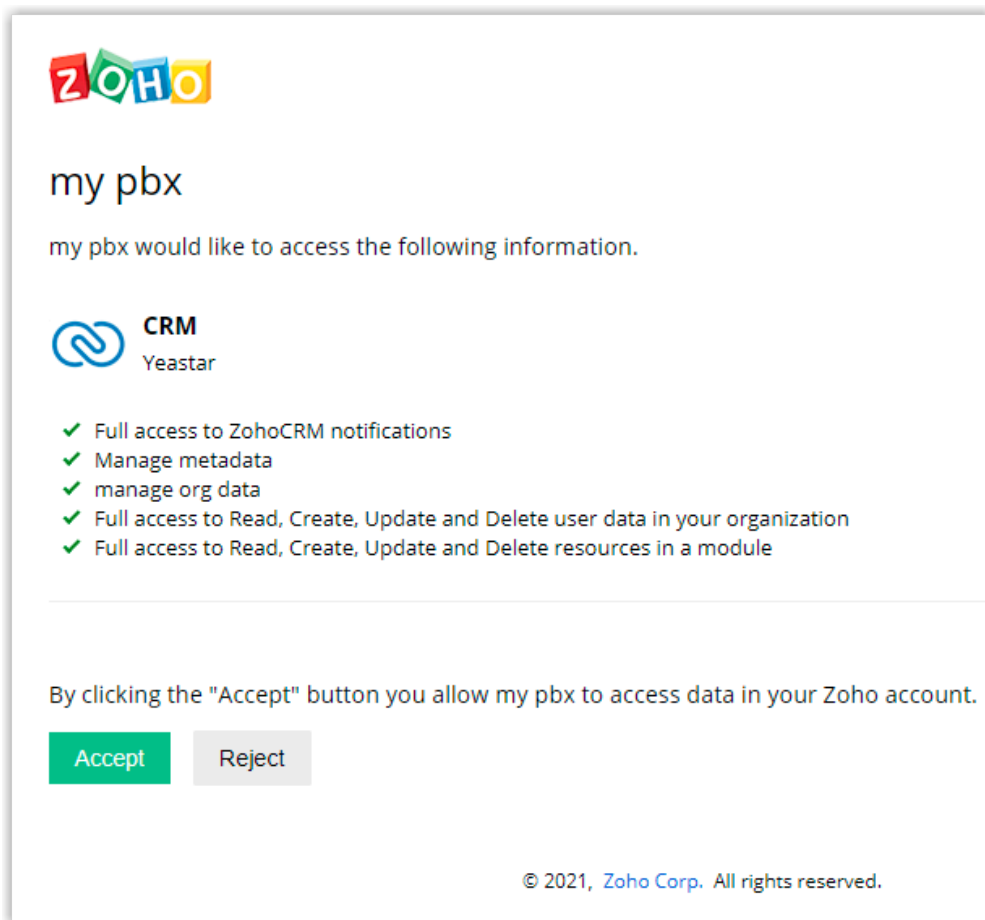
ZOHO

my pbx

my pbx would like to access the following information.

CRM
Yeastar

✔ Full access to ZohoCRM notifications
✔ Manage metadata
✔ manage org data
✔ Full access to Read, Create, Update and Delete user data in your organization
✔ Full access to Read, Create, Update and Delete resources in a module

By clicking the "Accept" button you allow my pbx to access data in your Zoho account.

Accept Reject

© 2021, Zoho Corp. All rights reserved.